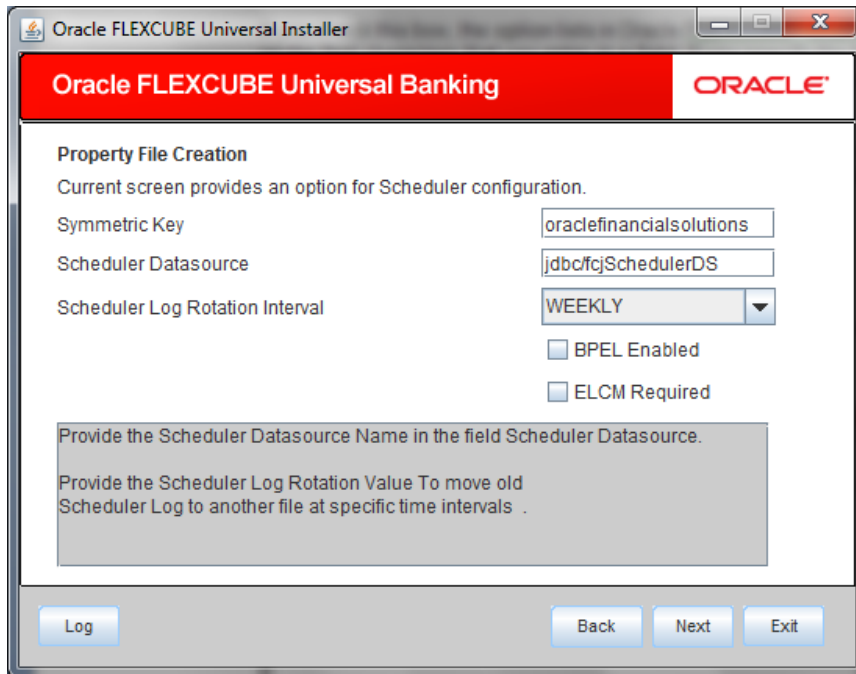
Oracle FLEXCUBE Universal Installer

Oracle FLEXCUBE Universal Banking

ORACLE

Property File Creation

Current screen provides an option for Scheduler configuration.

Symmetric Key oraclefinancialsolutions

Scheduler Datasource jdbc/fcjSchedulerDS

Scheduler Log Rotation Interval WEEKLY

BPEL Enabled

ELCM Required

Provide the Scheduler Datasource Name in the field Scheduler Datasource.

Provide the Scheduler Log Rotation Value To move old Scheduler Log to another file at specific time intervals .

Log

Back

Next

Exit